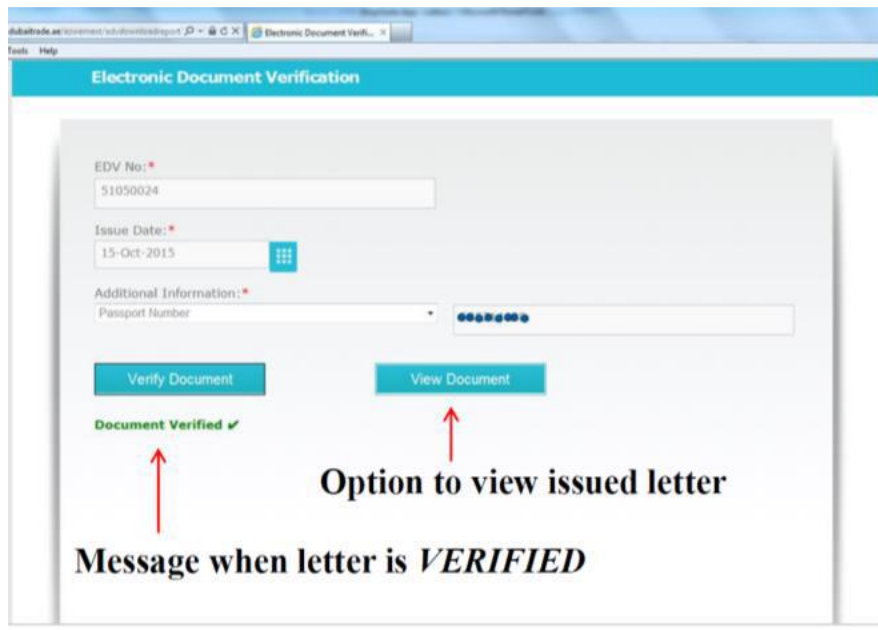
dubaitrade.ae/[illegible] Electronic Document Verifi... ×
Tools Help

Electronic Document Verification

EDV No:*
51050024

Issue Date:*
15-Oct-2015

Additional Information:*
Passport Number

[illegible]

Verify Document

View Document

Document Verified ✔

Option to view issued letter

Message when letter is *VERIFIED*